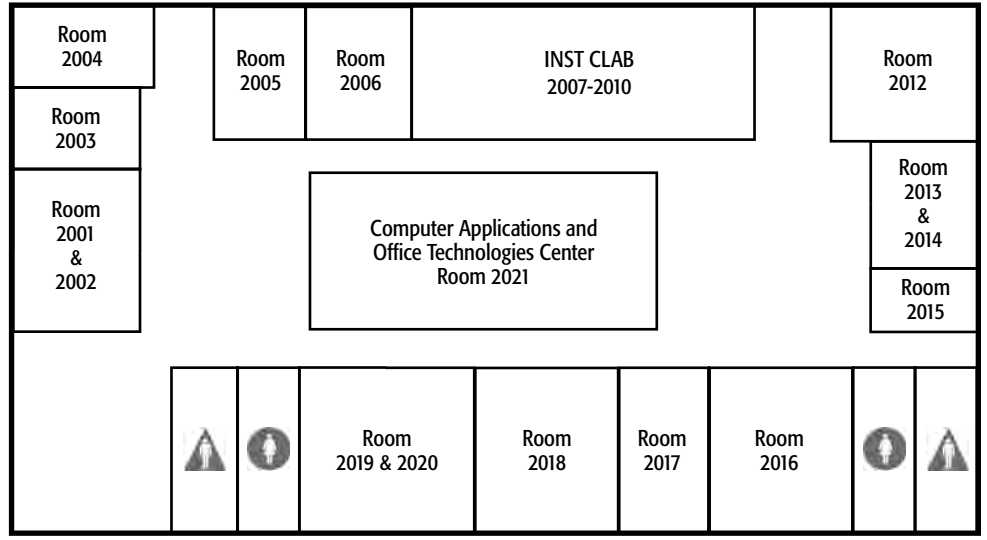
Room 2004

Room 2005

Room 2006

INST CLAB 2007-2010

Room 2012

Room 2003

Room 2013 & 2014

Room 2001 & 2002

Computer Applications and Office Technologies Center Room 2021

Room 2015

Room 2019 & 2020

Room 2018

Room 2017

Room 2016